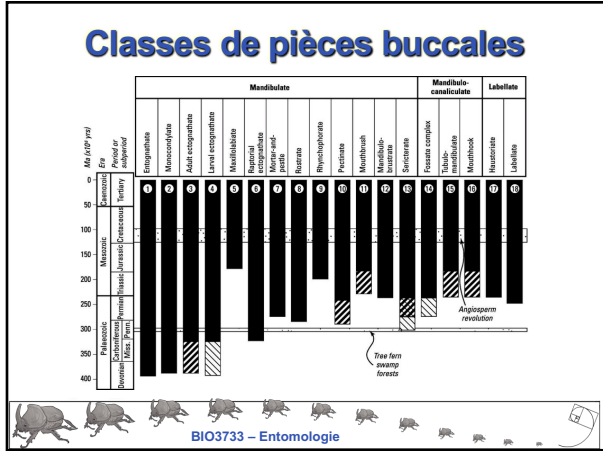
Classes de pièces buccales

| | | | Mandibulate | | | | | | | | | | | | | Mandibulo-canaliculate | | | Labellate | |
|---|---|---|---|---|---|---|---|---|---|---|---|---|---|---|---|---|---|---|---|---|
| Ma (x10⁶ yrs) | Era | Period or subperiod | Entognathate | Monocondylate | Adult ectognathate | Larval ectognathate | Maxillolabiate | Raptorial ectognathate | Mortar-and-pestle | Rostrate | Rhynchophorate | Pectinate | Mouthbrush | Mandibulo-beustrate | Siricterate | Fossate complex | Tubulo-mandibulate | Mouthhook | Haustoriate | Labellate |
| | | | 1 | 2 | 3 | 4 | 5 | 6 | 7 | 8 | 9 | 10 | 11 | 12 | 13 | 14 | 15 | 16 | 17 | 18 |

0
50
100
150
200
250
300
350
400

Caenozoic — Tertiary
Mesozoic — Cretaceous, Jurassic, Triassic
Palaeozoic — Permian, Penn., Miss., Carboniferous, Devonian

Angiosperm revolution

Tree fern swamp forests

BIO3733 – Entomologie